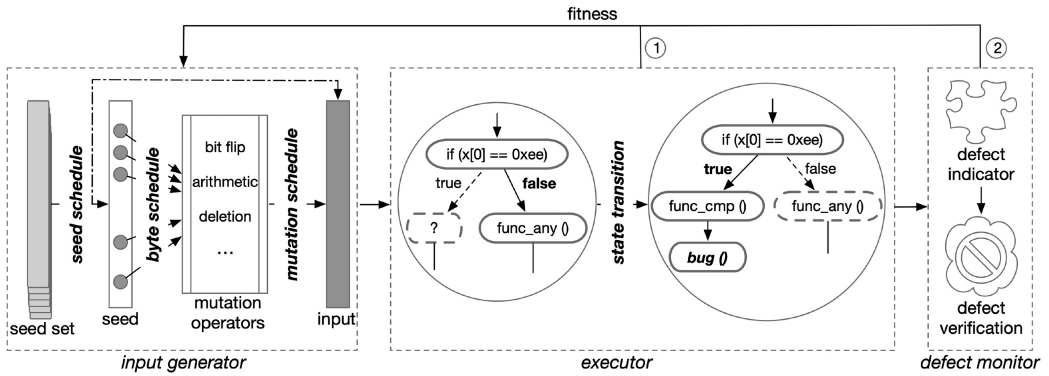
fitness

1

2

seed schedule

byte schedule

bit flip

arithmetic

deletion

...

mutation schedule

seed set

seed

mutation operators

input

input generator

if (x[0] == 0xee)

true

false

?

func_any ()

state transition

if (x[0] == 0xee)

true

false

func_cmp ()

func_any ()

bug ()

executor

defect indicator

defect verification

defect monitor